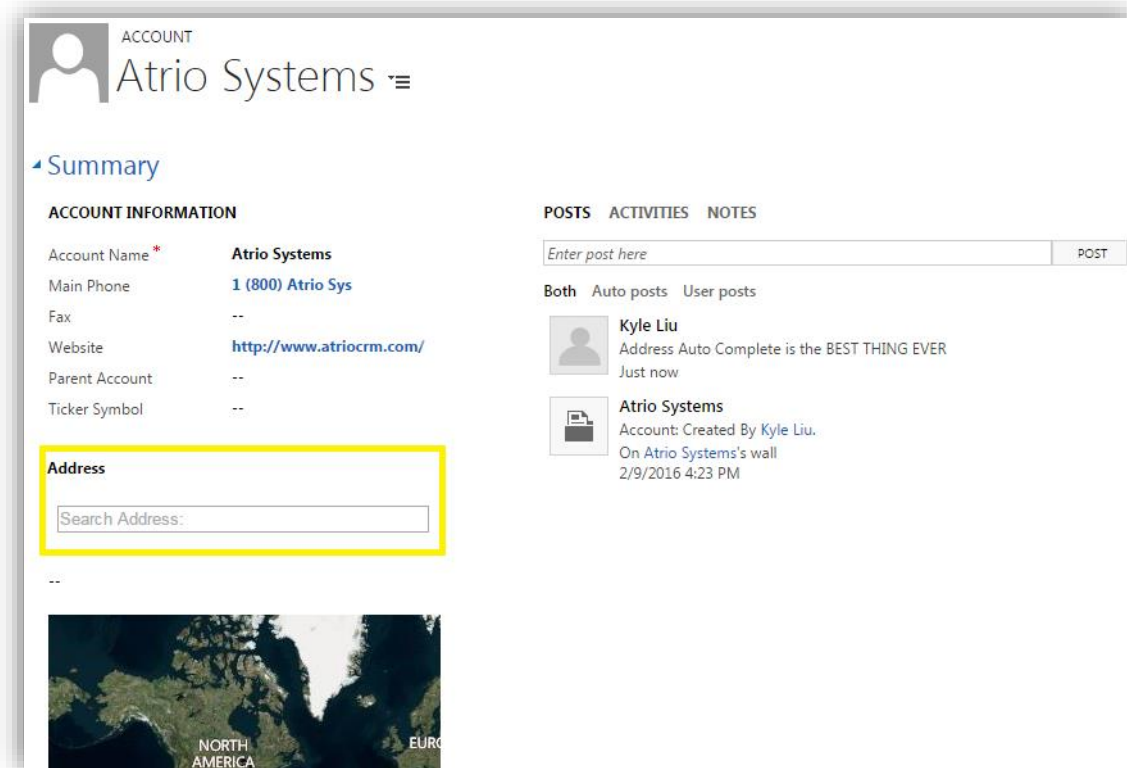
ACCOUNT
Atrio Systems

Summary

ACCOUNT INFORMATION

| Account Name * | Atrio Systems |
|---|---|
| Main Phone | 1 (800) Atrio Sys |
| Fax | -- |
| Website | http://www.atriocrm.com/ |
| Parent Account | -- |
| Ticker Symbol | -- |

Address

Search Address:

--

NORTH AMERICA

EURO

POSTS ACTIVITIES NOTES

Enter post here

POST

Both Auto posts User posts

Kyle Liu
Address Auto Complete is the BEST THING EVER
Just now

Atrio Systems
Account: Created By Kyle Liu.
On Atrio Systems's wall
2/9/2016 4:23 PM